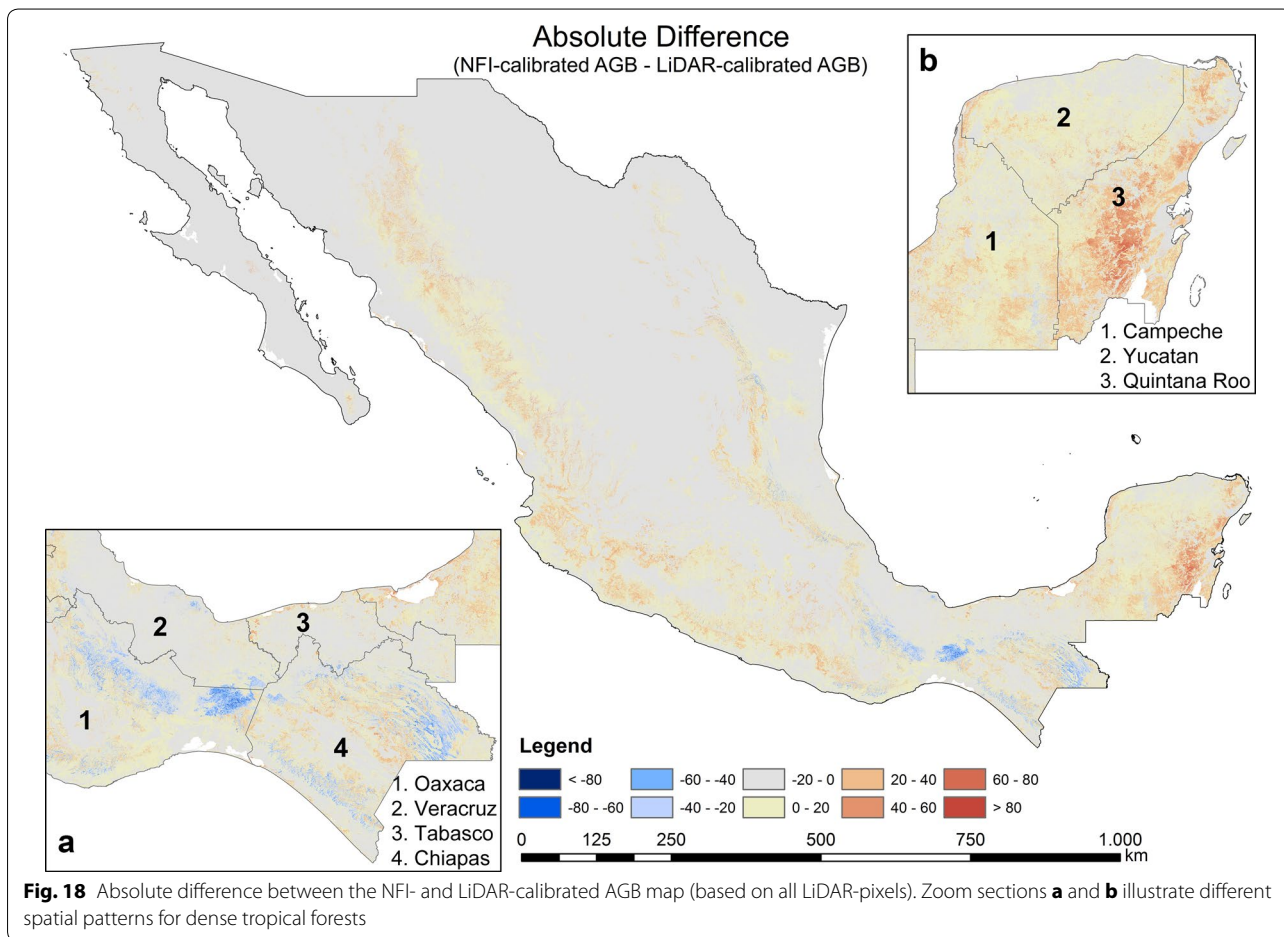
Absolute Difference
(NFI-calibrated AGB - LiDAR-calibrated AGB)

b

2

3

1

1. Campeche
2. Yucatan
3. Quintana Roo

2

3

1

4

1. Oaxaca
2. Veracruz
3. Tabasco
4. Chiapas

a

Legend

< -80
-80 - -60
-60 - -40
-40 - -20
-20 - 0
0 - 20
20 - 40
40 - 60
60 - 80
> 80

0 125 250 500 750 1.000 km

**Fig. 18** Absolute difference between the NFI- and LiDAR-calibrated AGB map (based on all LiDAR-pixels). Zoom sections **a** and **b** illustrate different spatial patterns for dense tropical forests